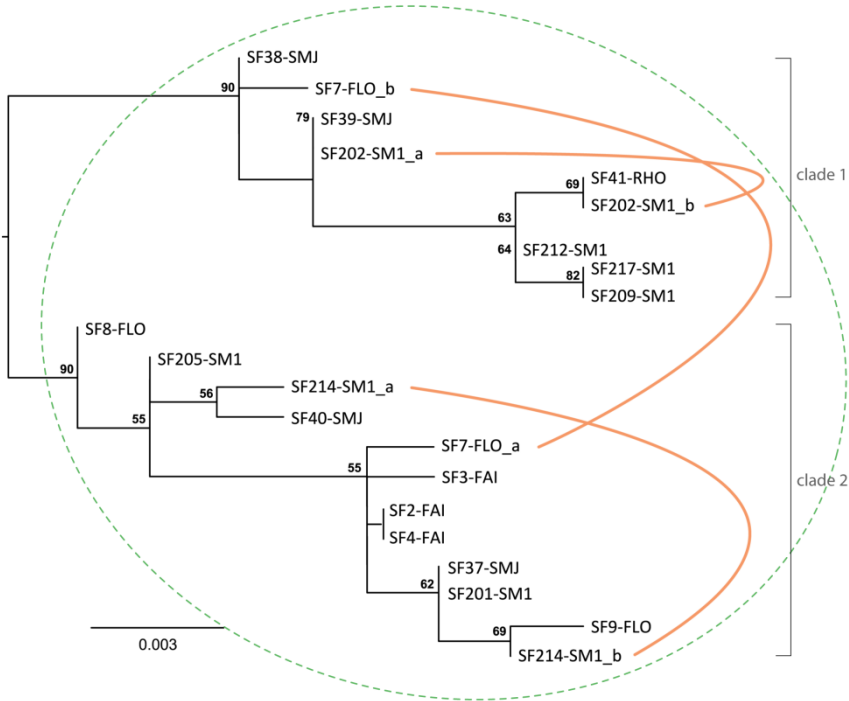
SF38-SMJ
90
SF7-FLO_b
79
SF39-SMJ
SF202-SM1_a
69
SF41-RHO
SF202-SM1_b
63
64
SF212-SM1
82
SF217-SM1
SF209-SM1
clade 1
SF8-FLO
90
SF205-SM1
56
SF214-SM1_a
55
SF40-SMJ
SF7-FLO_a
55
SF3-FAI
SF2-FAI
SF4-FAI
SF37-SMJ
62
SF201-SM1
69
SF9-FLO
SF214-SM1_b
clade 2
0.003